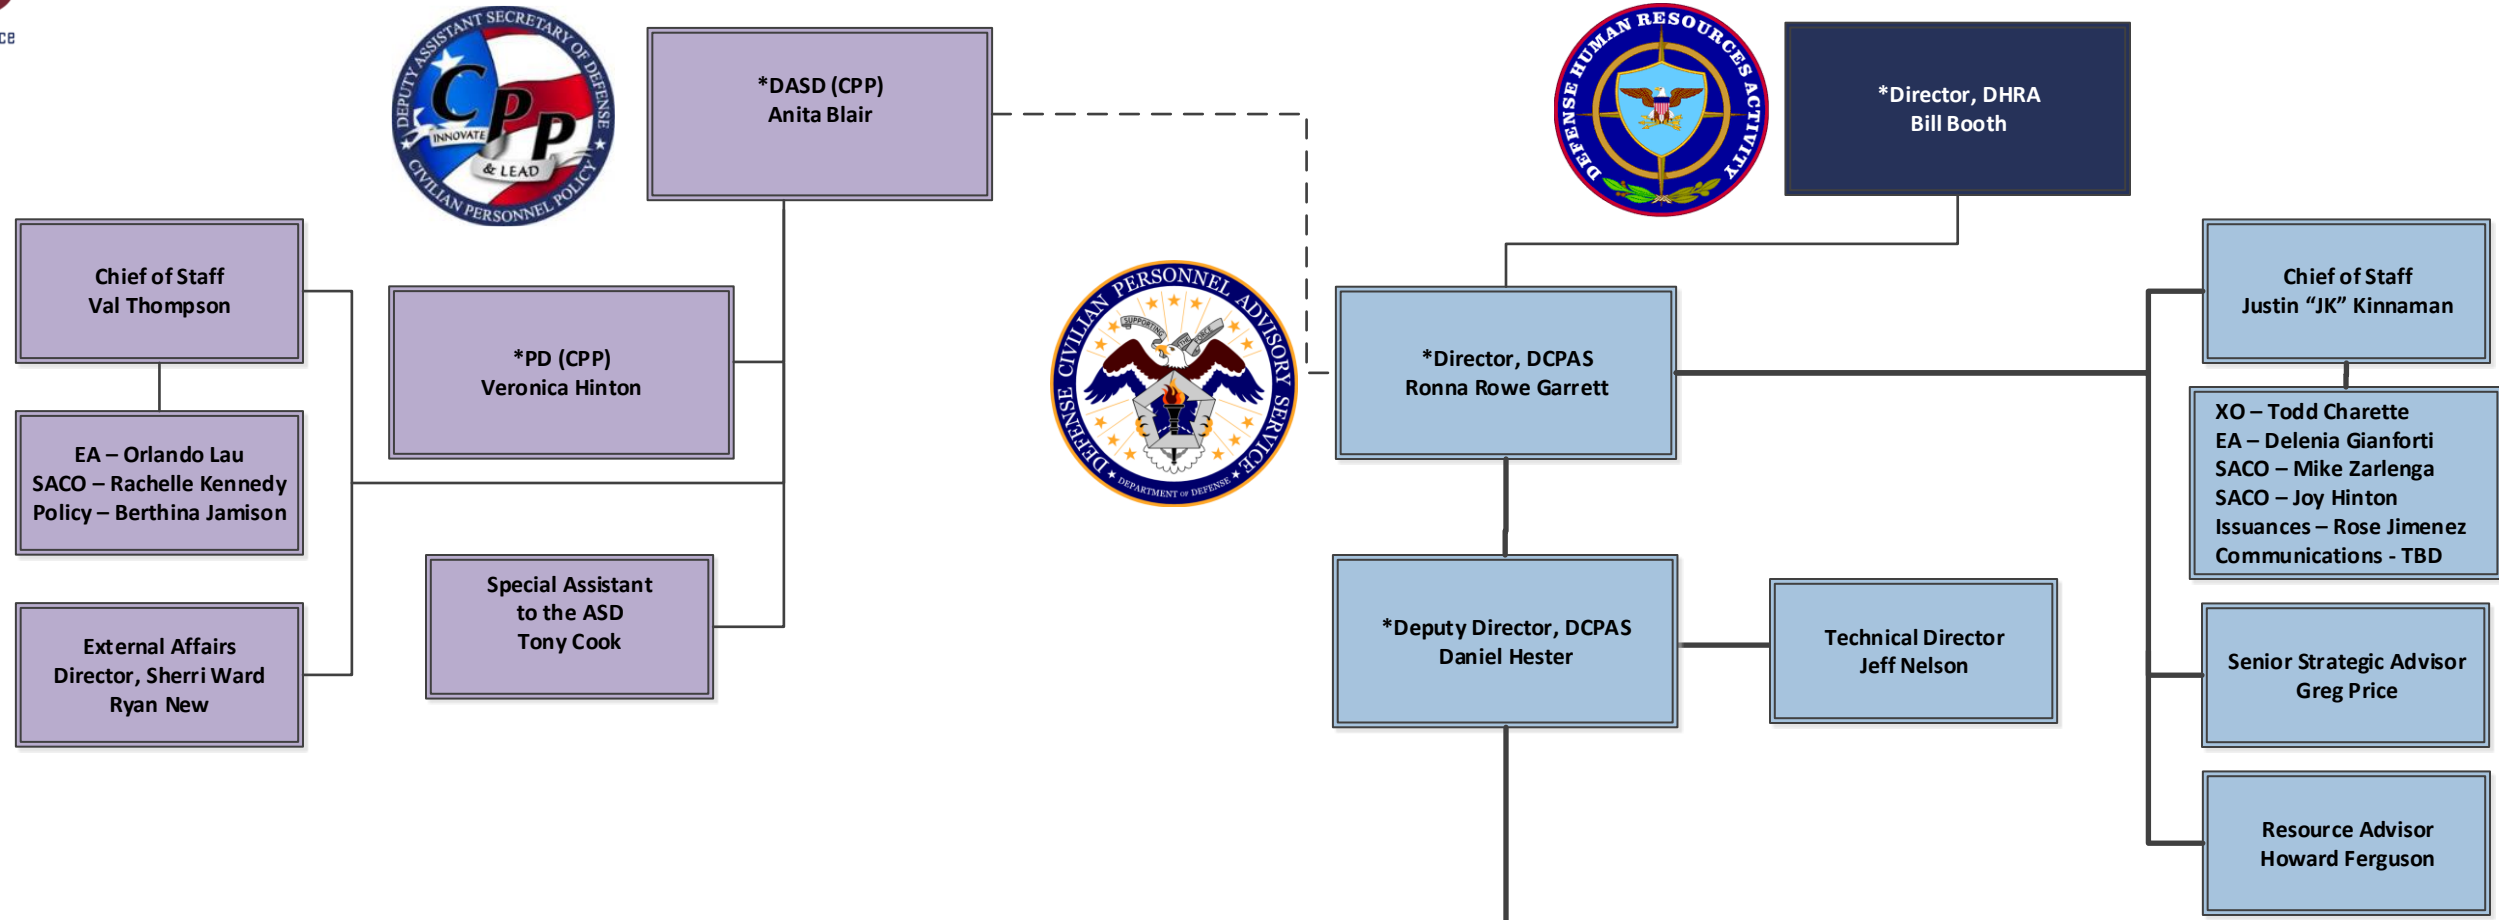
ce

DEPUTY ASSISTANT SECRETARY OF DEFENSE CPP INNOVATE & LEAD CIVILIAN PERSONNEL POLICY

*DASD (CPP)
Anita Blair

DEFENSE HUMAN RESOURCES ACTIVITY

*Director, DHRA
Bill Booth

Chief of Staff
Val Thompson

EA – Orlando Lau
SACO – Rachelle Kennedy
Policy – Berthina Jamison

External Affairs
Director, Sherri Ward
Ryan New

*PD (CPP)
Veronica Hinton

Special Assistant
to the ASD
Tony Cook

DEFENSE CIVILIAN PERSONNEL ADVISORY SERVICE SUPPORTING THE FORCE DEPARTMENT OF DEFENSE

*Director, DCPAS
Ronna Rowe Garrett

*Deputy Director, DCPAS
Daniel Hester

Technical Director
Jeff Nelson

Chief of Staff
Justin “JK” Kinnaman

XO – Todd Charette
EA – Delenia Gianforti
SACO – Mike Zarlenga
SACO – Joy Hinton
Issuances – Rose Jimenez
Communications - TBD

Senior Strategic Advisor
Greg Price

Resource Advisor
Howard Ferguson